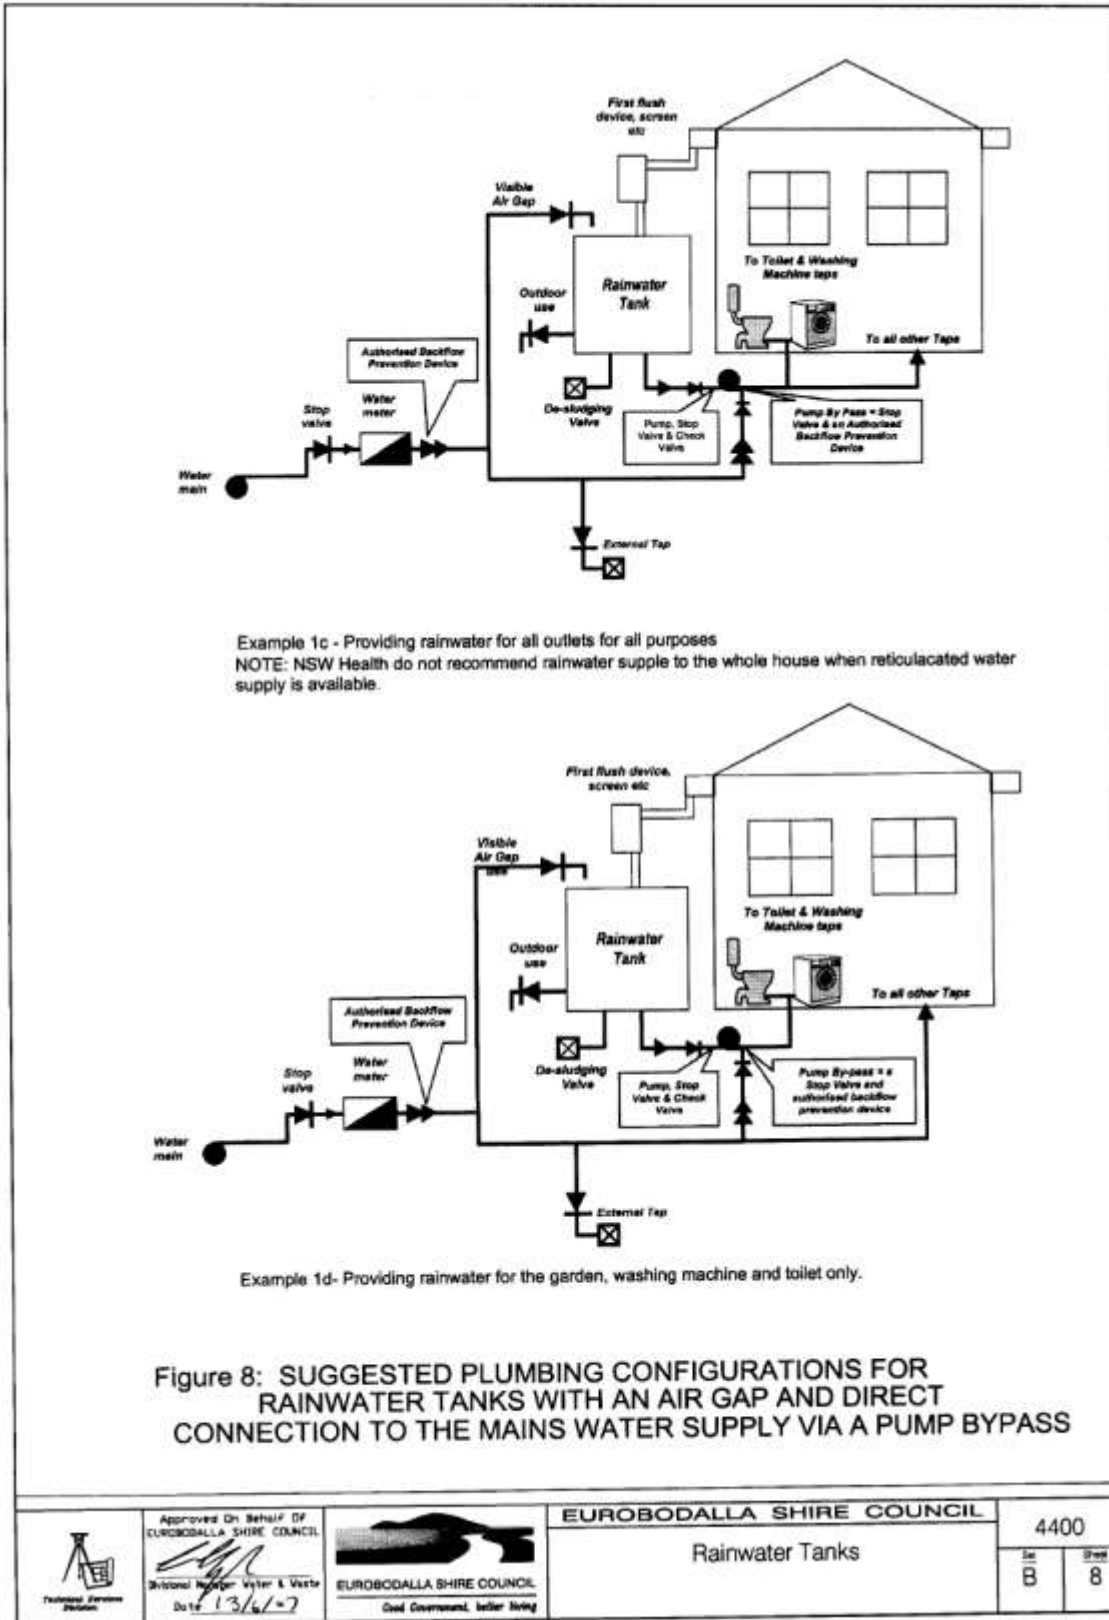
First flush device, screen etc

Visible Air Gap

Rainwater Tank

To Toilet & Washing Machine taps

Outdoor use

To all other Taps

Authorised Backflow Prevention Device

Stop valve

Water meter

De-sludging Valve

Pump, Stop Valve & Check Valve

Pump By Pass = Stop Valve & an Authorised Backflow Prevention Device

Water main

External Tap

Example 1c - Providing rainwater for all outlets for all purposes
NOTE: NSW Health do not recommend rainwater supple to the whole house when reticulacated water supply is available.

First flush device, screen etc

Visible Air Gap

Rainwater Tank

To Toilet & Washing Machine taps

Outdoor use

To all other Taps

Authorised Backflow Prevention Device

Stop valve

Water meter

De-sludging Valve

Pump, Stop Valve & Check Valve

Pump By-pass = a Stop Valve and authorised backflow prevention device

Water main

External Tap

Example 1d- Providing rainwater for the garden, washing machine and toilet only.

Figure 8: SUGGESTED PLUMBING CONFIGURATIONS FOR RAINWATER TANKS WITH AN AIR GAP AND DIRECT CONNECTION TO THE MAINS WATER SUPPLY VIA A PUMP BYPASS

Technical Services Division

Approved On Behalf Of EUROBODALLA SHIRE COUNCIL

Divisional Manager Water & Waste

Date 13/6/07

EUROBODALLA SHIRE COUNCIL
Good Government, better living

EUROBODALLA SHIRE COUNCIL

Rainwater Tanks

4400

Ser B

Sheet 8